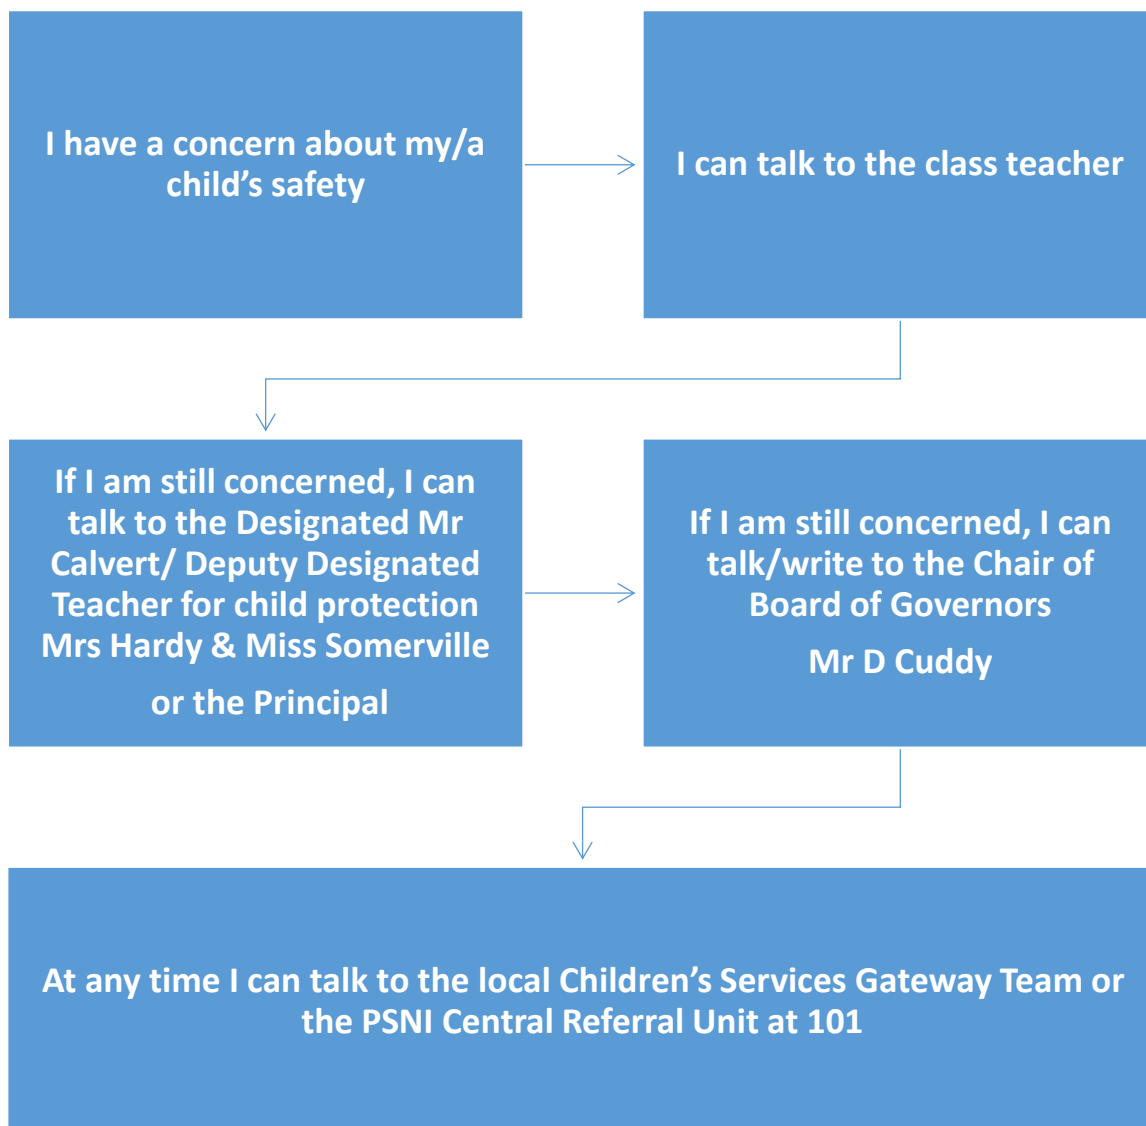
I have a concern about my/a child's safety

I can talk to the class teacher

If I am still concerned, I can talk to the Designated Mr Calvert/ Deputy Designated Teacher for child protection Mrs Hardy & Miss Somerville

or the Principal

If I am still concerned, I can talk/write to the Chair of Board of Governors

Mr D Cuddy

At any time I can talk to the local Children's Services Gateway Team or the PSNI Central Referral Unit at 101